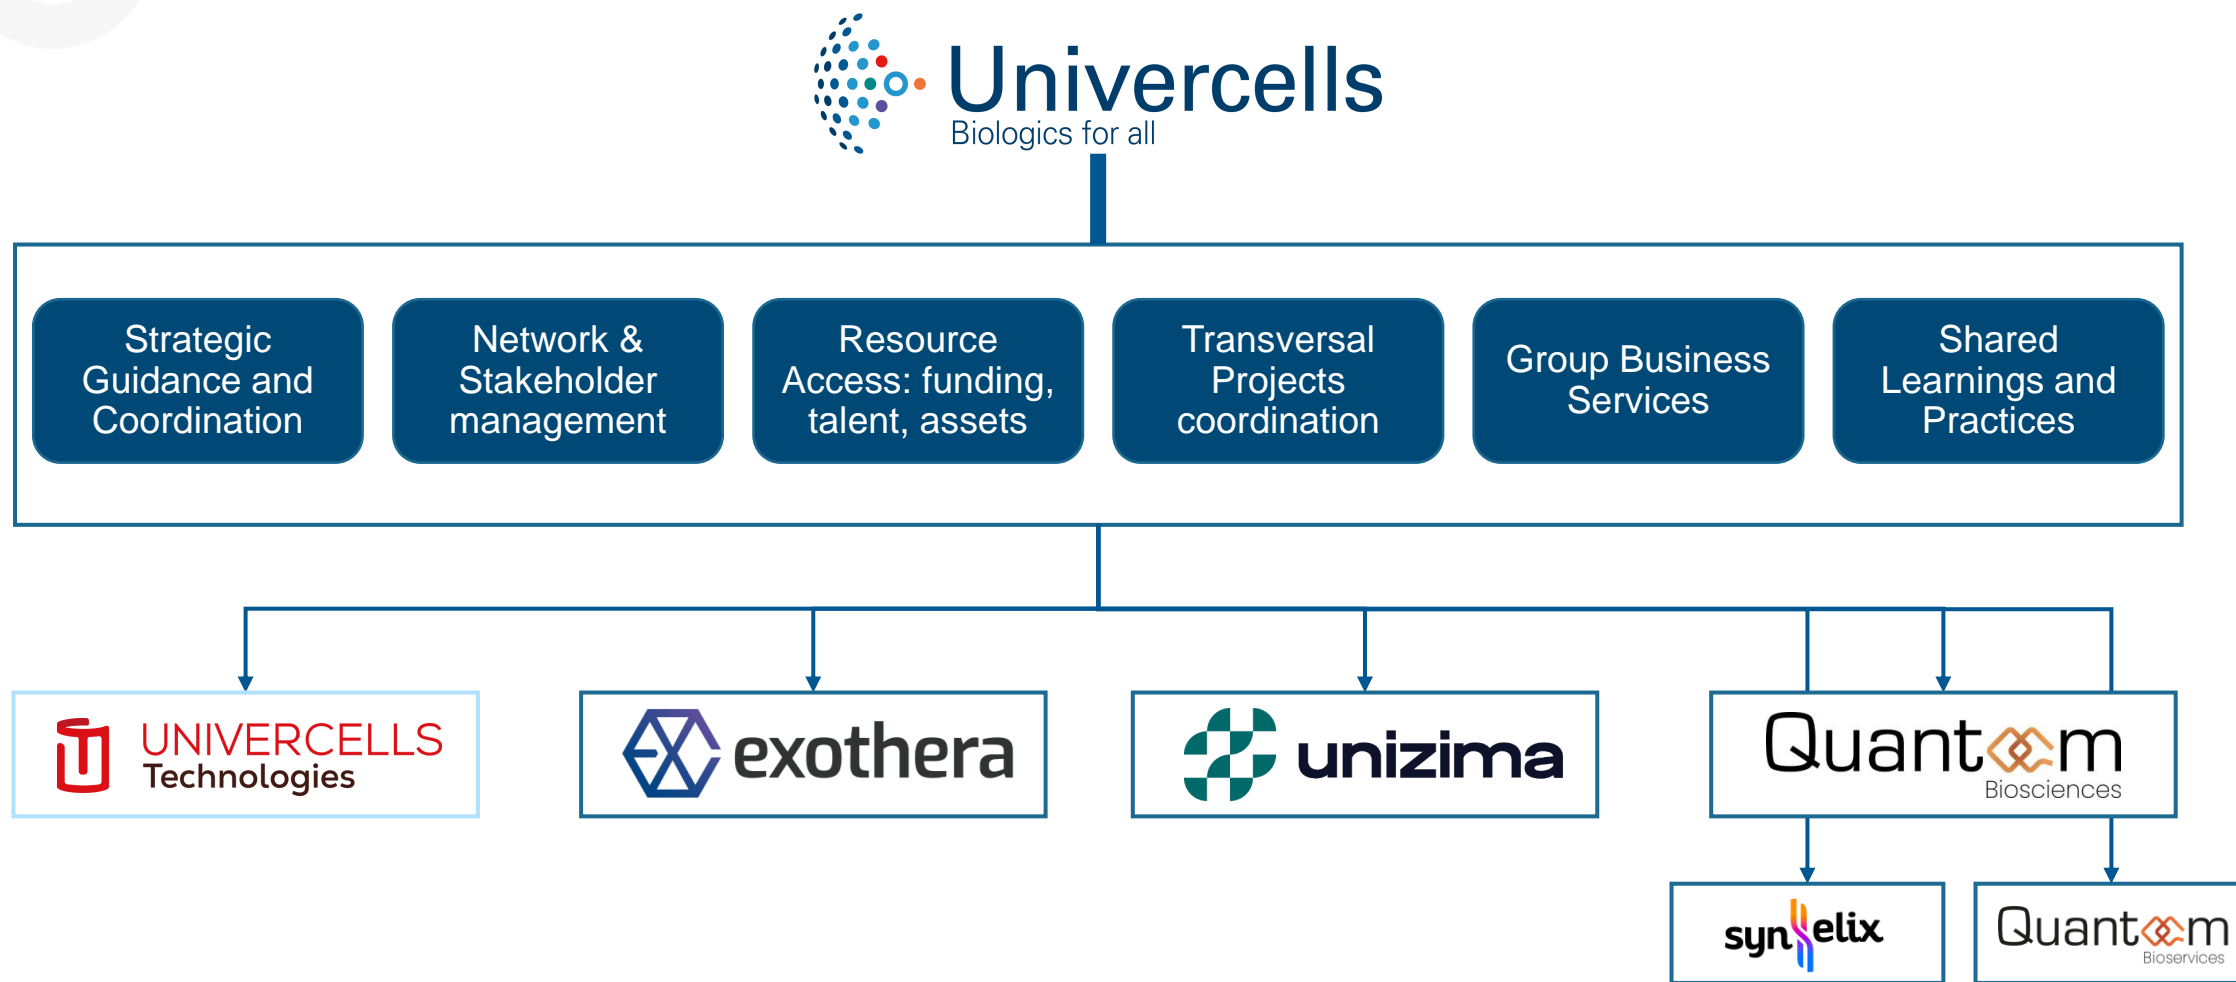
Univercells
Biologics for all

Strategic Guidance and Coordination

Network & Stakeholder management

Resource Access: funding, talent, assets

Transversal Projects coordination

Group Business Services

Shared Learnings and Practices

UNIVERCELLS Technologies

exothera

unizima

Quantoom Biosciences

synhelix

Quantoom Bioservices